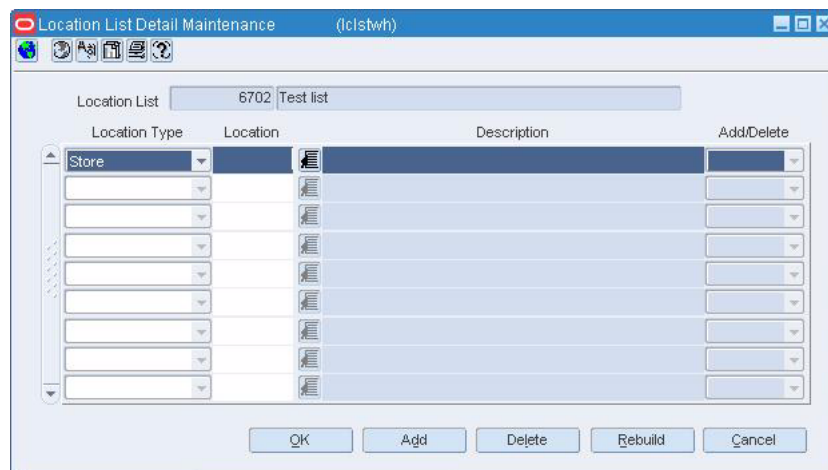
Location List Detail Maintenance (lclstwh)

Location List 6702 Test list

| Location Type | Location | Description | Add/Delete |
|---|---|---|---|
| Store | | | |
| | | | |
| | | | |
| | | | |
| | | | |
| | | | |
| | | | |
| | | | |
| | | | |

OK Add Delete Rebuild Cancel